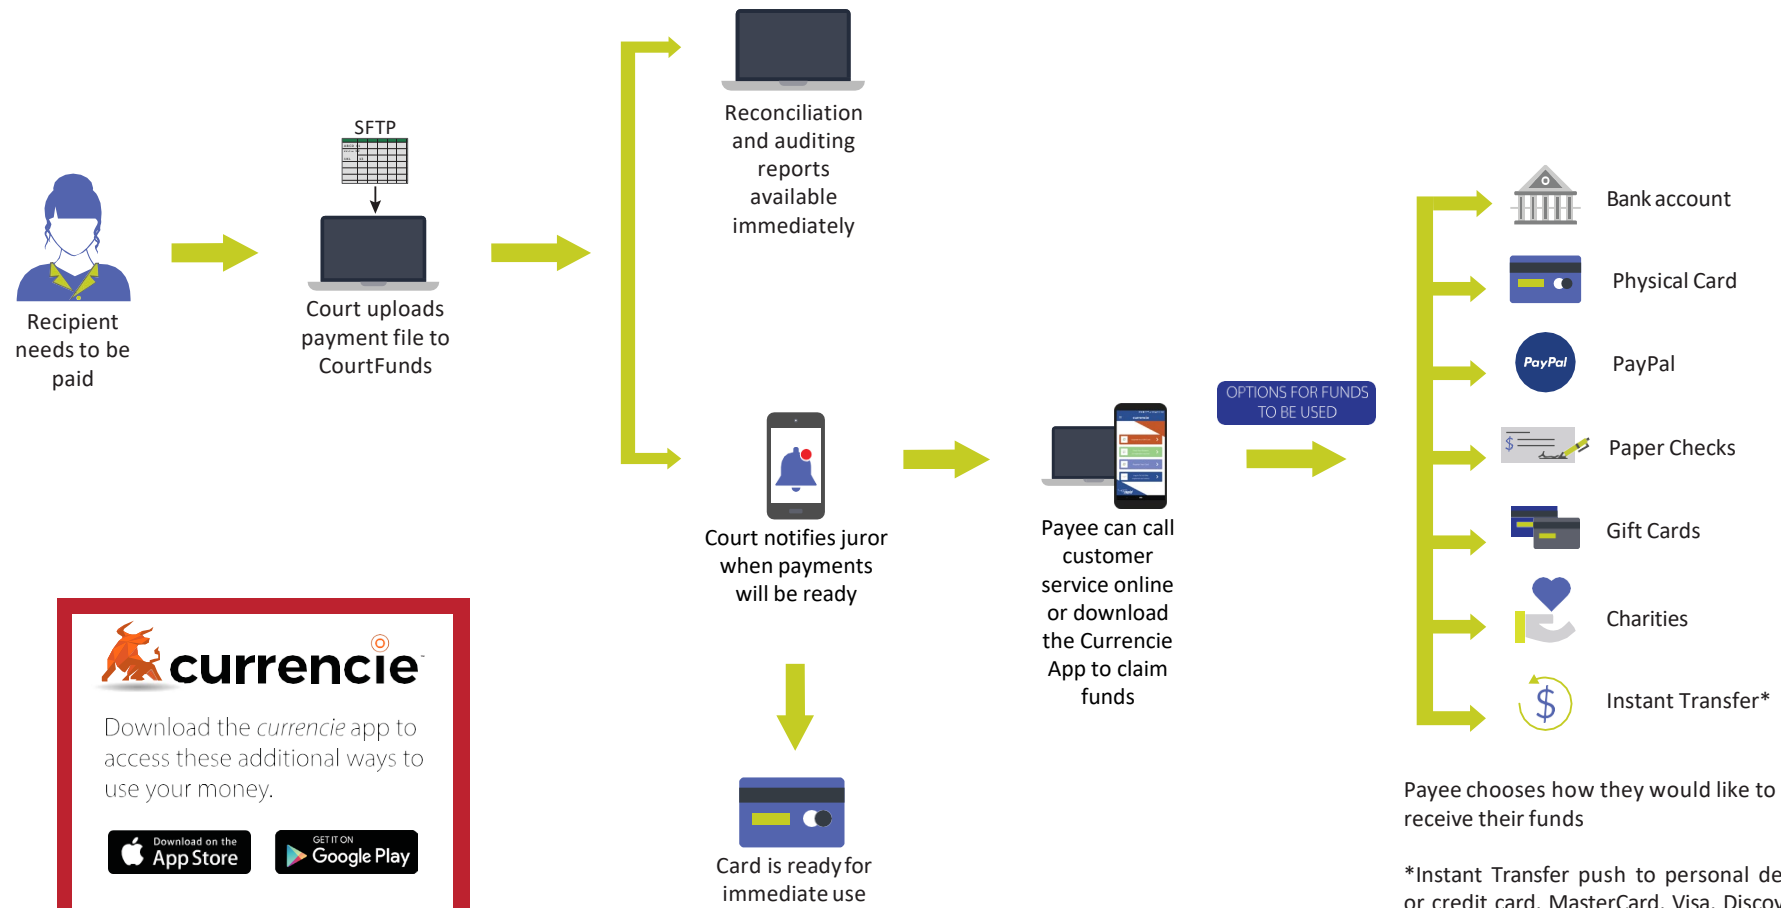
Recipient needs to be paid

SFTP

Court uploads payment file to CourtFunds

Reconciliation and auditing reports available immediately

Court notifies juror when payments will be ready

Card is ready for immediate use

Payee can call customer service online or download the Currencie App to claim funds

OPTIONS FOR FUNDS TO BE USED

Bank account

Physical Card

PayPal

PayPal

Paper Checks

Gift Cards

Charities

Instant Transfer*

Payee chooses how they would like to receive their funds

*Instant Transfer push to personal de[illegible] or credit card, MasterCard, Visa, Discov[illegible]

currencie

Download the currencie app to access these additional ways to use your money.

Download on the App Store

GET IT ON Google Play